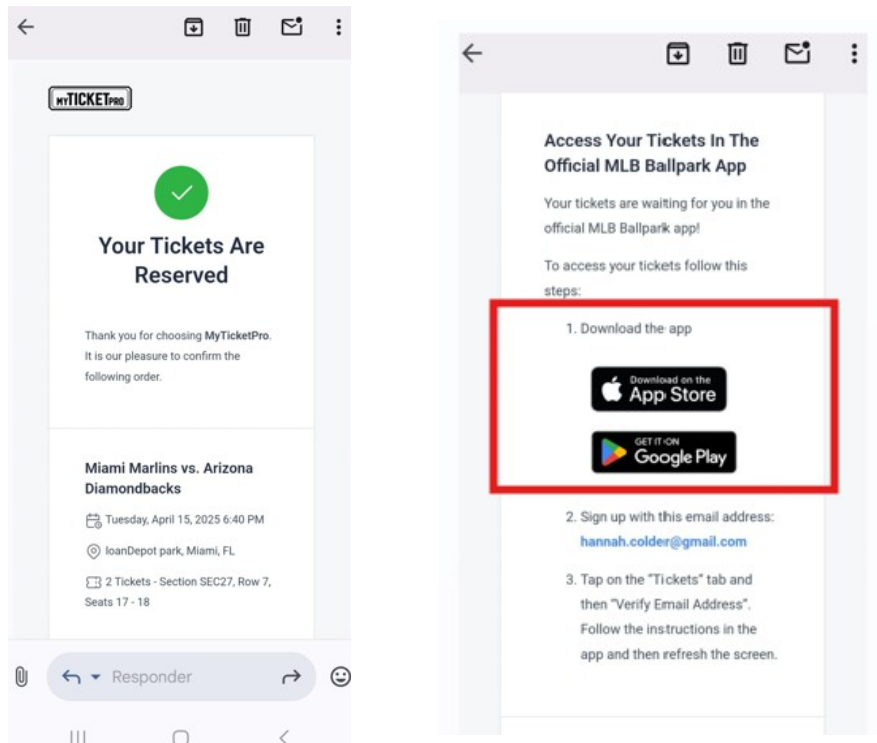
MYTICKETPRO

Your Tickets Are Reserved

Thank you for choosing MyTicketPro. It is our pleasure to confirm the following order.

Miami Marlins vs. Arizona Diamondbacks

Tuesday, April 15, 2025 6:40 PM

loanDepot park, Miami, FL

2 Tickets - Section SEC27, Row 7, Seats 17 - 18

Responder

Access Your Tickets In The Official MLB Ballpark App

Your tickets are waiting for you in the official MLB Ballpark app!

To access your tickets follow this steps:

1. Download the app

Download on the App Store

GET IT ON Google Play

2. Sign up with this email address: hannah.colder@gmail.com

3. Tap on the "Tickets" tab and then "Verify Email Address". Follow the instructions in the app and then refresh the screen.